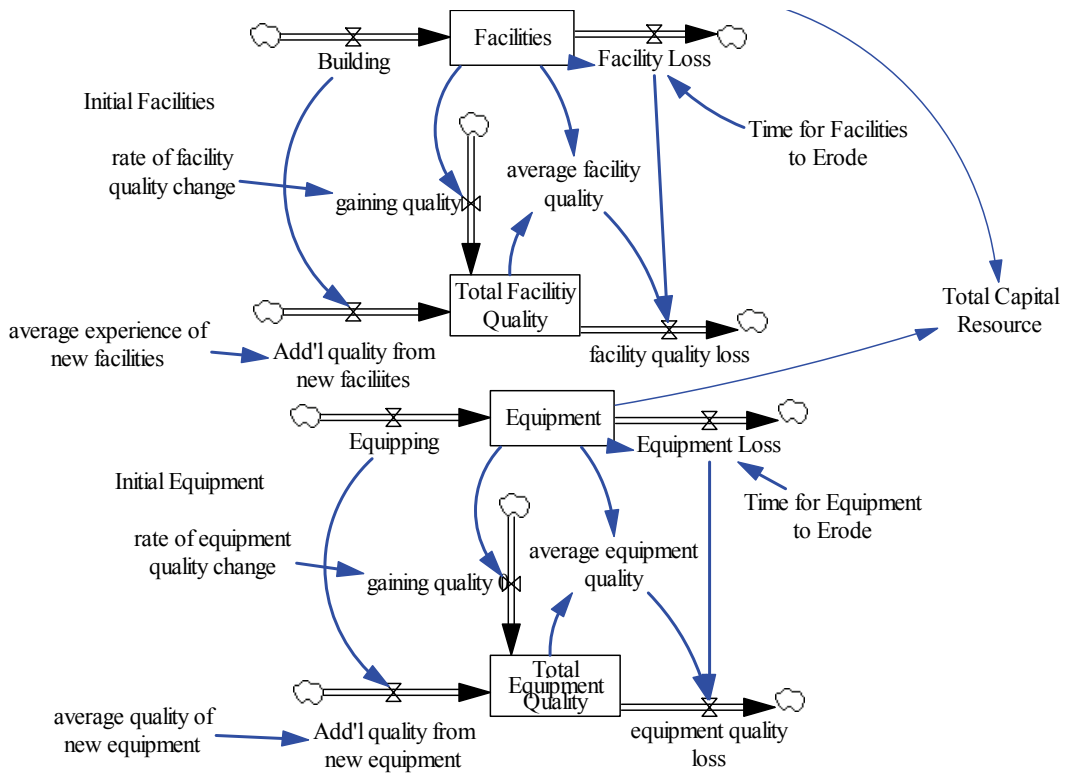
Facilities

Building

Facility Loss

Initial Facilities

Time for Facilities to Erode

rate of facility quality change

average facility quality

gaining quality

Total Capital Resource

Total Facilitiy Quality

average experience of new facilities

Add'l quality from new faciliites

facility quality loss

Equipment

Equipping

Equipment Loss

Initial Equipment

Time for Equipment to Erode

rate of equipment quality change

average equipment quality

gaining quality 0

Total Equipment Quality

average quality of new equipment

Add'l quality from new equipment

equipment quality loss